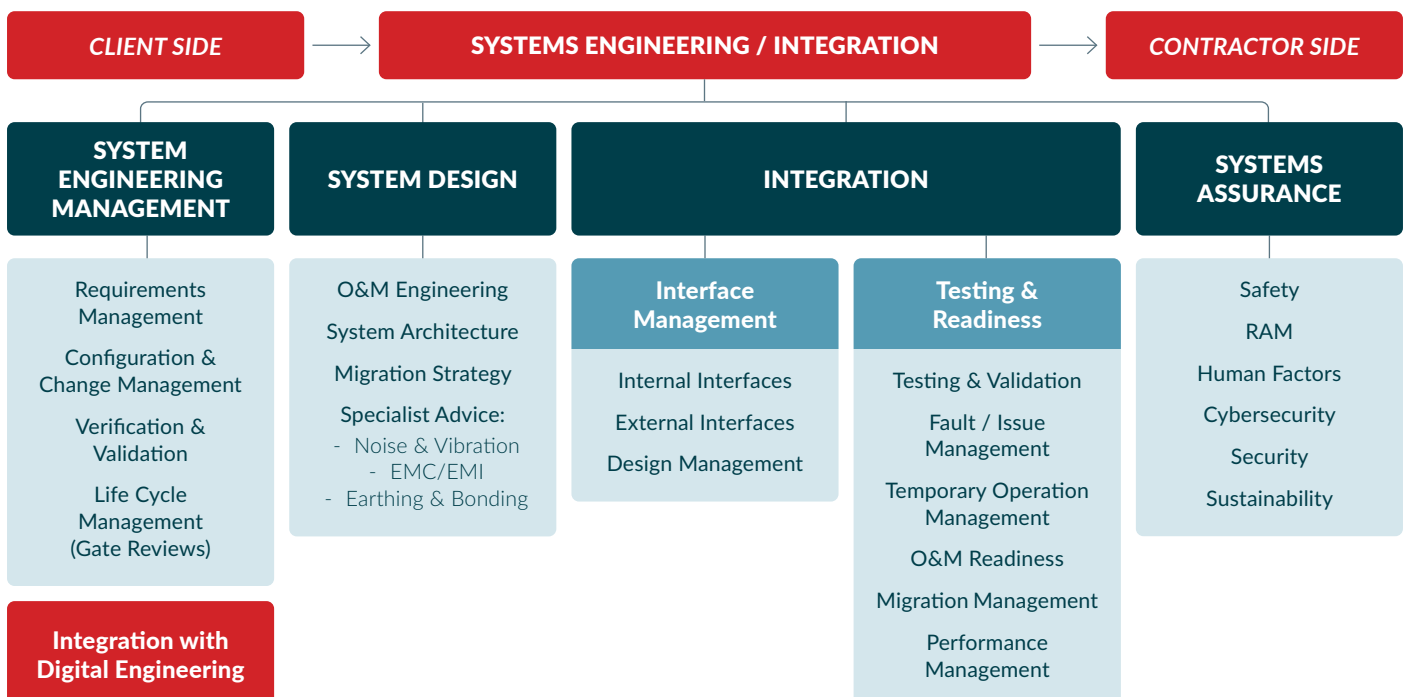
CLIENT SIDE

SYSTEMS ENGINEERING / INTEGRATION

CONTRACTOR SIDE

SYSTEM ENGINEERING MANAGEMENT

Requirements Management

Configuration & Change Management

Verification & Validation

Life Cycle Management (Gate Reviews)

Integration with Digital Engineering

SYSTEM DESIGN

O&M Engineering

System Architecture

Migration Strategy

Specialist Advice:
- Noise & Vibration
- EMC/EMI
- Earthing & Bonding

INTEGRATION

Interface Management

Internal Interfaces

External Interfaces

Design Management

Testing & Readiness

Testing & Validation

Fault / Issue Management

Temporary Operation Management

O&M Readiness

Migration Management

Performance Management

SYSTEMS ASSURANCE

Safety

RAM

Human Factors

Cybersecurity

Security

Sustainability